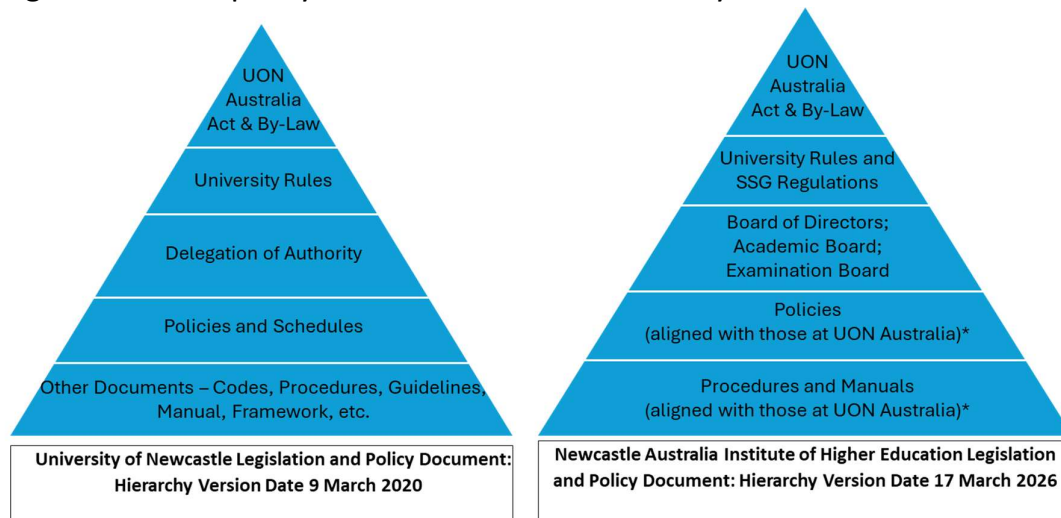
UON Australia Act & By-Law

University Rules

Delegation of Authority

Policies and Schedules

Other Documents – Codes, Procedures, Guidelines, Manual, Framework, etc.

University of Newcastle Legislation and Policy Document: Hierarchy Version Date 9 March 2020

UON Australia Act & By-Law

University Rules and SSG Regulations

Board of Directors; Academic Board; Examination Board

Policies (aligned with those at UON Australia)*

Procedures and Manuals (aligned with those at UON Australia)*

Newcastle Australia Institute of Higher Education Legislation and Policy Document: Hierarchy Version Date 17 March 2026